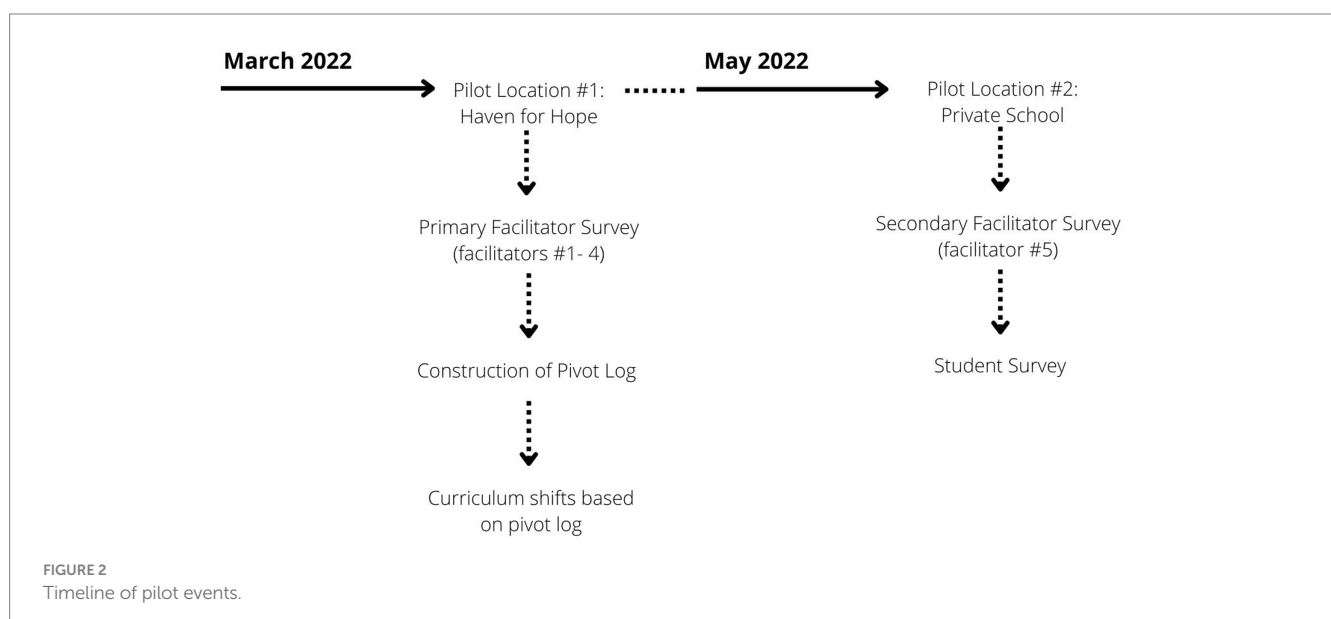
March 2022

Pilot Location #1:
Haven for Hope

May 2022

Pilot Location #2:
Private School

Primary Facilitator Survey
(facilitators #1- 4)

Secondary Facilitator Survey
(facilitator #5)

Construction of Pivot Log

Student Survey

Curriculum shifts based on pivot log

FIGURE 2
Timeline of pilot events.